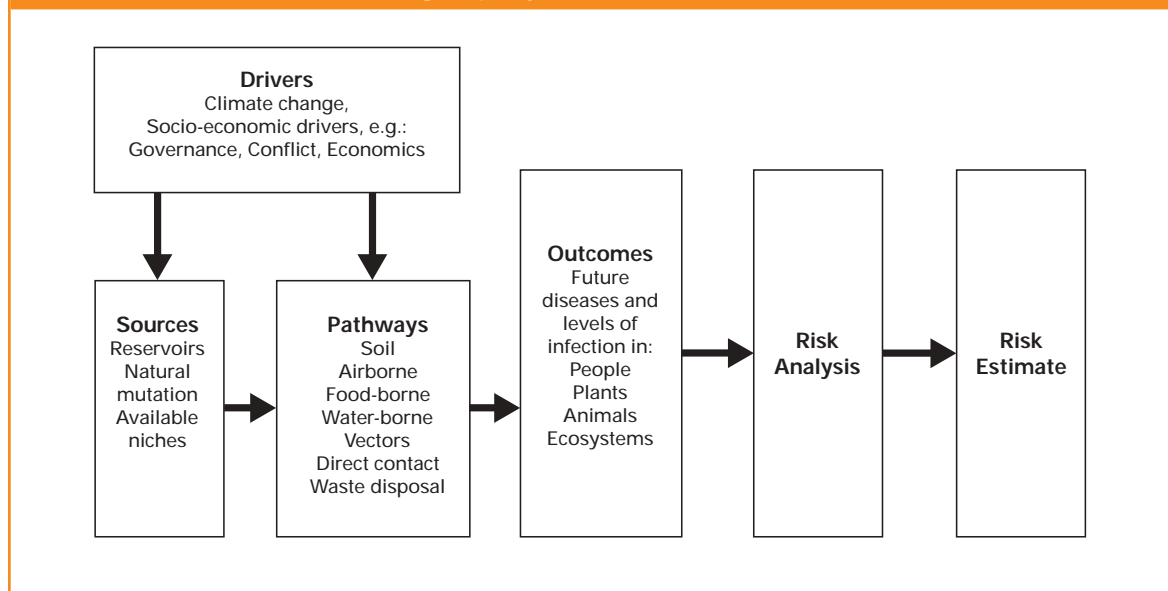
**Drivers**
Climate change,
Socio-economic drivers, e.g.:
Governance, Conflict, Economics

**Sources**
Reservoirs
Natural mutation
Available niches

**Pathways**
Soil
Airborne
Food-borne
Water-borne
Vectors
Direct contact
Waste disposal

**Outcomes**
Future diseases and levels of infection in:
People
Plants
Animals
Ecosystems

**Risk Analysis**

**Risk Estimate**